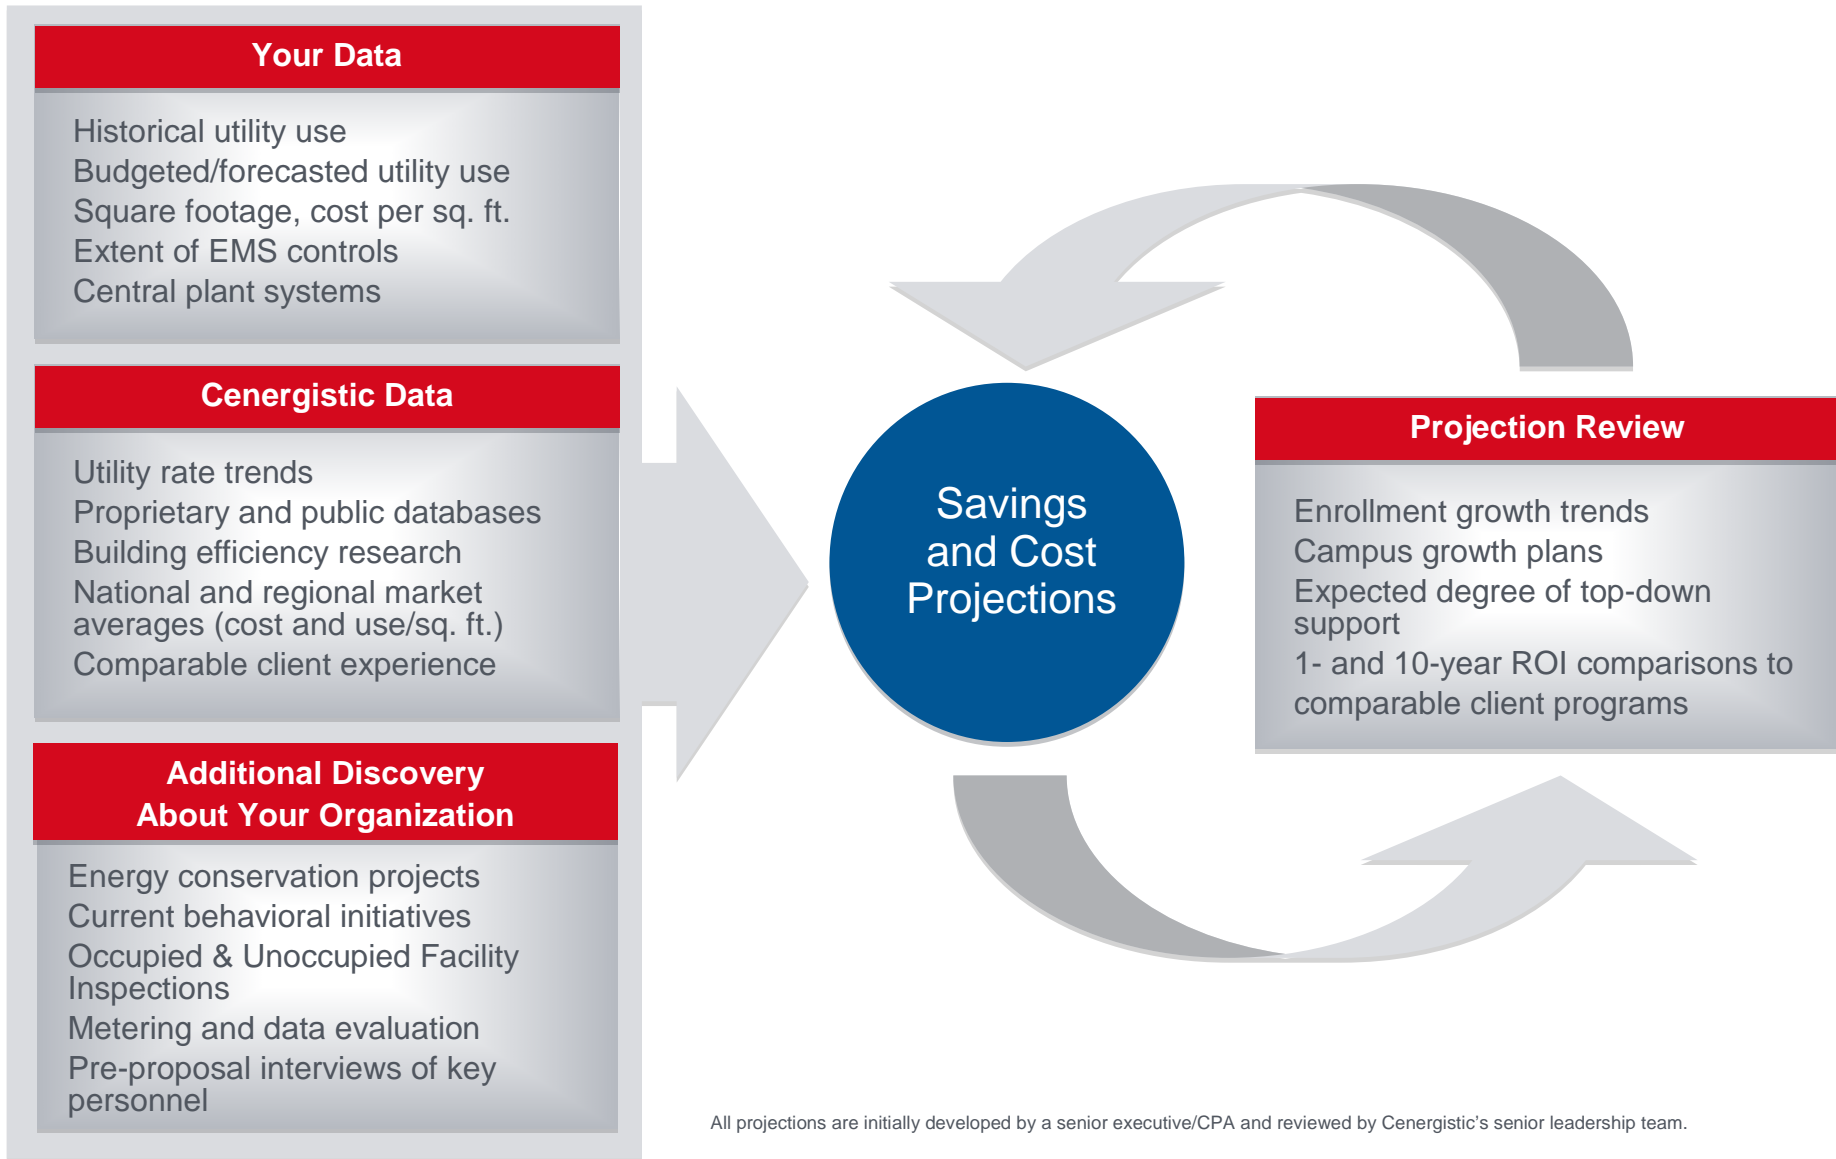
Your Data

Historical utility use
Budgeted/forecasted utility use
Square footage, cost per sq. ft.
Extent of EMS controls
Central plant systems

Cenergistic Data

Utility rate trends
Proprietary and public databases
Building efficiency research
National and regional market averages (cost and use/sq. ft.)
Comparable client experience

Additional Discovery About Your Organization

Energy conservation projects
Current behavioral initiatives
Occupied & Unoccupied Facility Inspections
Metering and data evaluation
Pre-proposal interviews of key personnel

Savings and Cost Projections

Projection Review

Enrollment growth trends
Campus growth plans
Expected degree of top-down support
1- and 10-year ROI comparisons to comparable client programs

All projections are initially developed by a senior executive/CPA and reviewed by Cenergistic's senior leadership team.